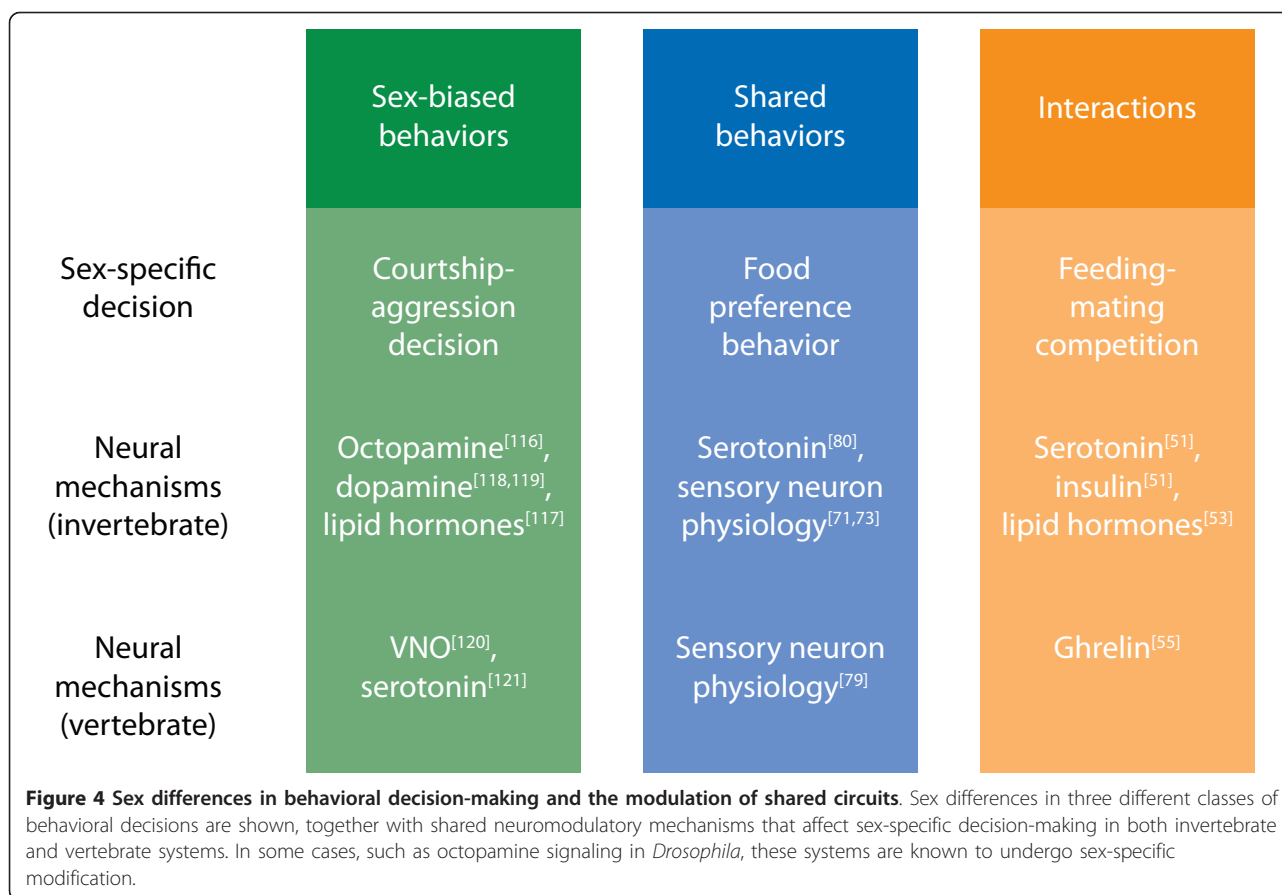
|  | Sex-biased behaviors | Shared behaviors | Interactions |
|---|---|---|---|
| Sex-specific decision | Courtship-aggression decision | Food preference behavior | Feeding-mating competition |
| Neural mechanisms (invertebrate) | Octopamine$^{[116]}$, dopamine$^{[118,119]}$, lipid hormones$^{[117]}$ | Serotonin$^{[80]}$, sensory neuron physiology$^{[71,73]}$ | Serotonin$^{[51]}$, insulin$^{[51]}$, lipid hormones$^{[53]}$ |
| Neural mechanisms (vertebrate) | VNO$^{[120]}$, serotonin$^{[121]}$ | Sensory neuron physiology$^{[79]}$ | Ghrelin$^{[55]}$ |

**Figure 4 Sex differences in behavioral decision-making and the modulation of shared circuits**. Sex differences in three different classes of behavioral decisions are shown, together with shared neuromodulatory mechanisms that affect sex-specific decision-making in both invertebrate and vertebrate systems. In some cases, such as octopamine signaling in *Drosophila*, these systems are known to undergo sex-specific modification.